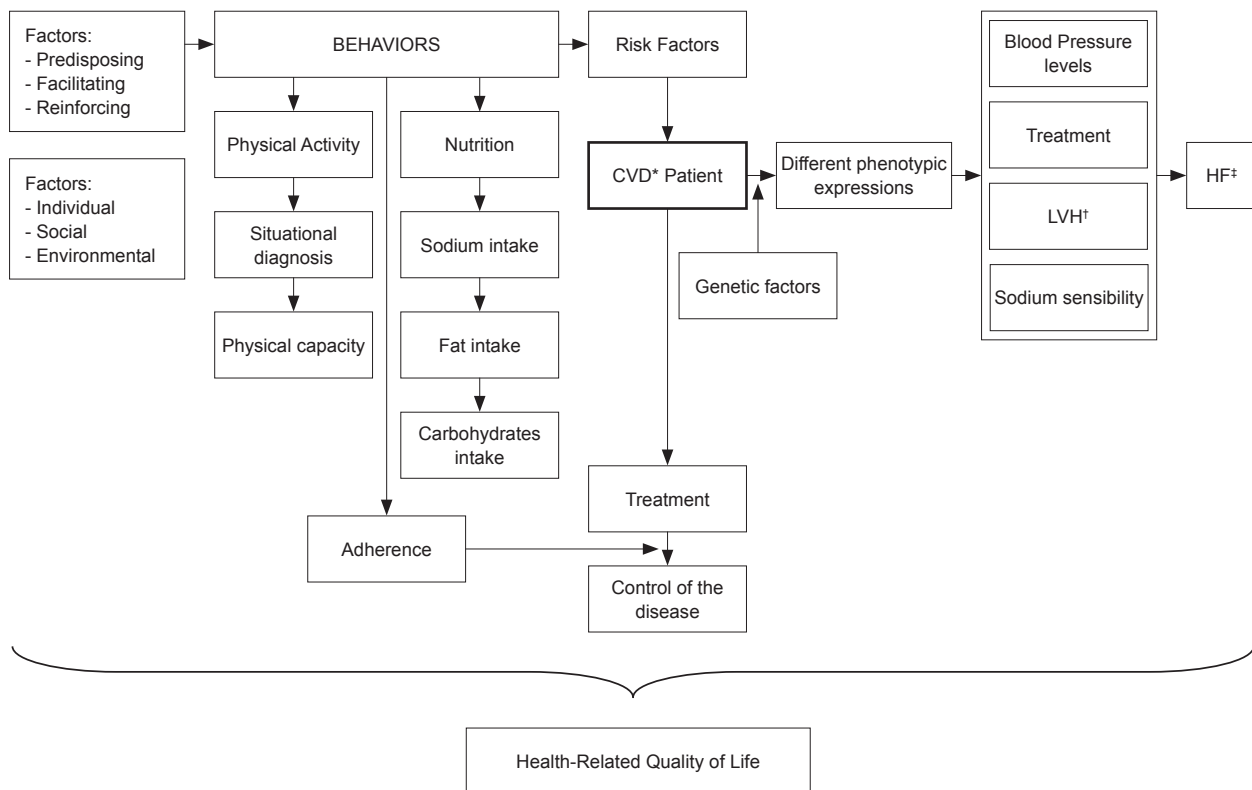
Factors:
- Predisposing
- Facilitating
- Reinforcing

Factors:
- Individual
- Social
- Environmental

BEHAVIORS

Physical Activity

Situational diagnosis

Physical capacity

Nutrition

Sodium intake

Fat intake

Carbohydrates intake

Adherence

Risk Factors

CVD* Patient

Genetic factors

Treatment

Control of the disease

Different phenotypic expressions

Blood Pressure levels

Treatment

LVH†

Sodium sensibility

HF‡

Health-Related Quality of Life